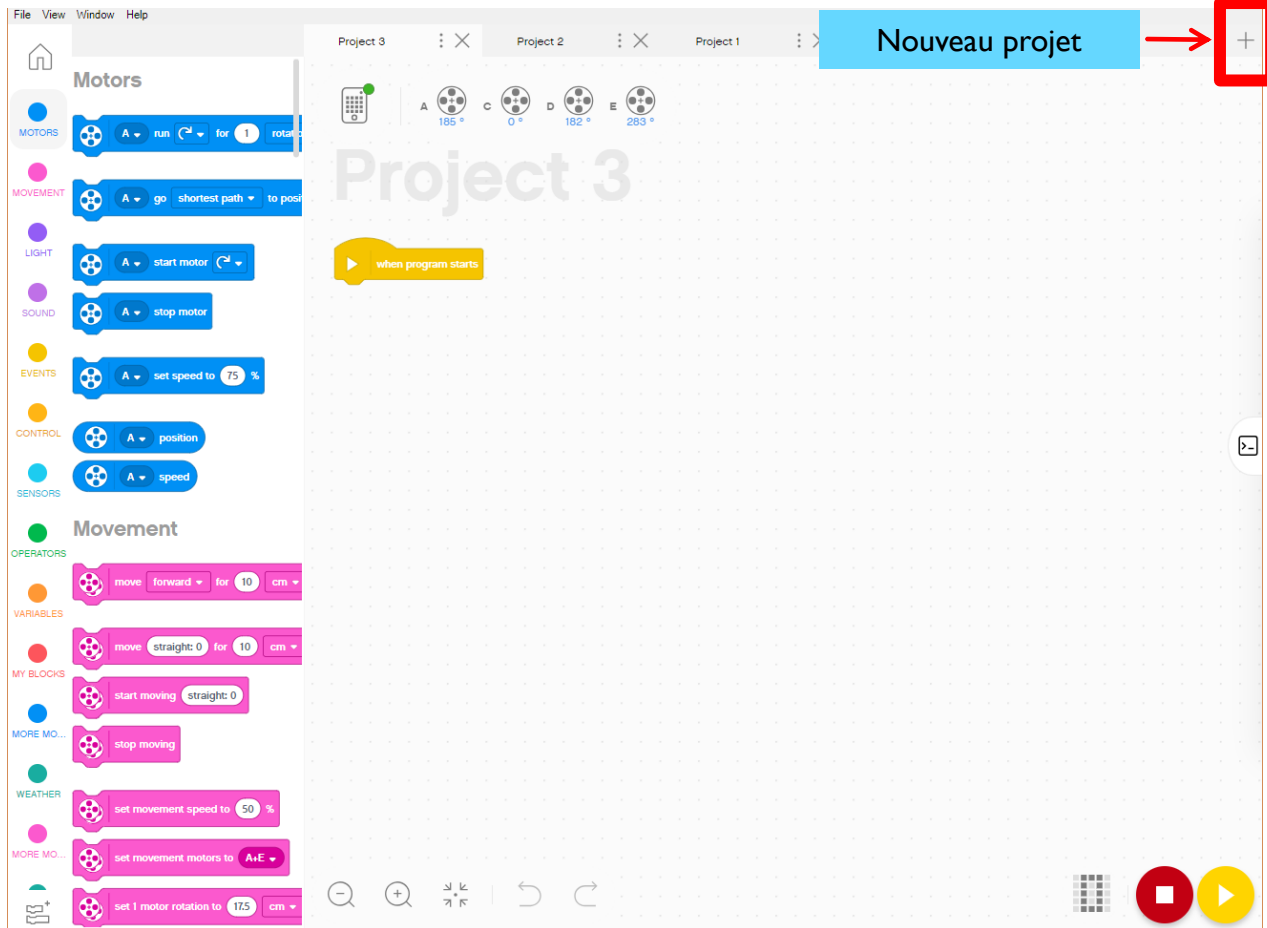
File View Window Help

Project 3
Project 2
Project 1
Nouveau projet
+

MOTORS
MOVEMENT
LIGHT
SOUND
EVENTS
CONTROL
SENSORS
OPERATORS
VARIABLES
MY BLOCKS
MORE MO...
WEATHER
MORE MO...

Motors

A run for 1 rotati
A go shortest path to posi
A start motor
A stop motor
A set speed to 75 %
A position
A speed

Movement

move forward for 10 cm
move straight: 0 for 10 cm
start moving straight: 0
stop moving
set movement speed to 50 %
set movement motors to A+E
set 1 motor rotation to 17.5 cm

A 185 °
C 0 °
D 182 °
E 283 °

Project 3

when program starts